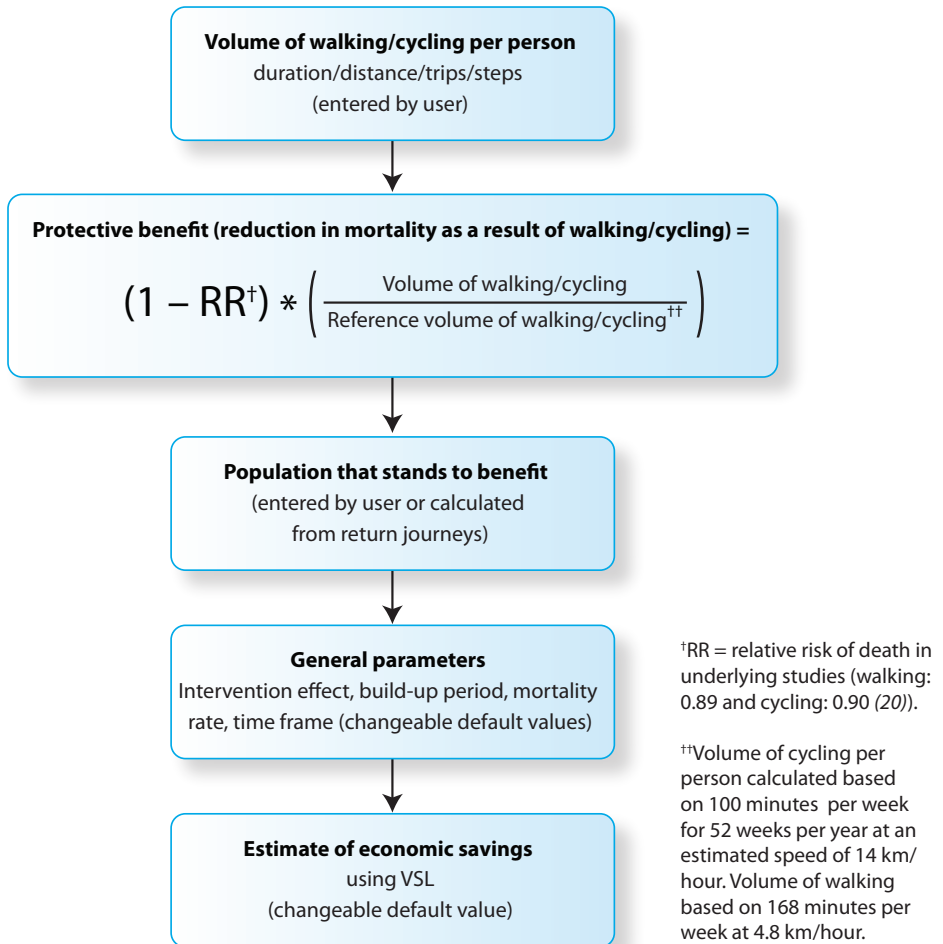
**Volume of walking/cycling per person**
duration/distance/trips/steps
(entered by user)

**Protective benefit (reduction in mortality as a result of walking/cycling) =**

$(1 - RR^{\dagger}) * \left( \frac{\text{Volume of walking/cycling}}{\text{Reference volume of walking/cycling}^{\dagger\dagger}} \right)$

**Population that stands to benefit**
(entered by user or calculated from return journeys)

**General parameters**
Intervention effect, build-up period, mortality rate, time frame (changeable default values)

**Estimate of economic savings**
using VSL
(changeable default value)

$^{\dagger}$RR = relative risk of death in underlying studies (walking: 0.89 and cycling: 0.90 *(20)*).

$^{\dagger\dagger}$Volume of cycling per person calculated based on 100 minutes per week for 52 weeks per year at an estimated speed of 14 km/hour. Volume of walking based on 168 minutes per week at 4.8 km/hour.